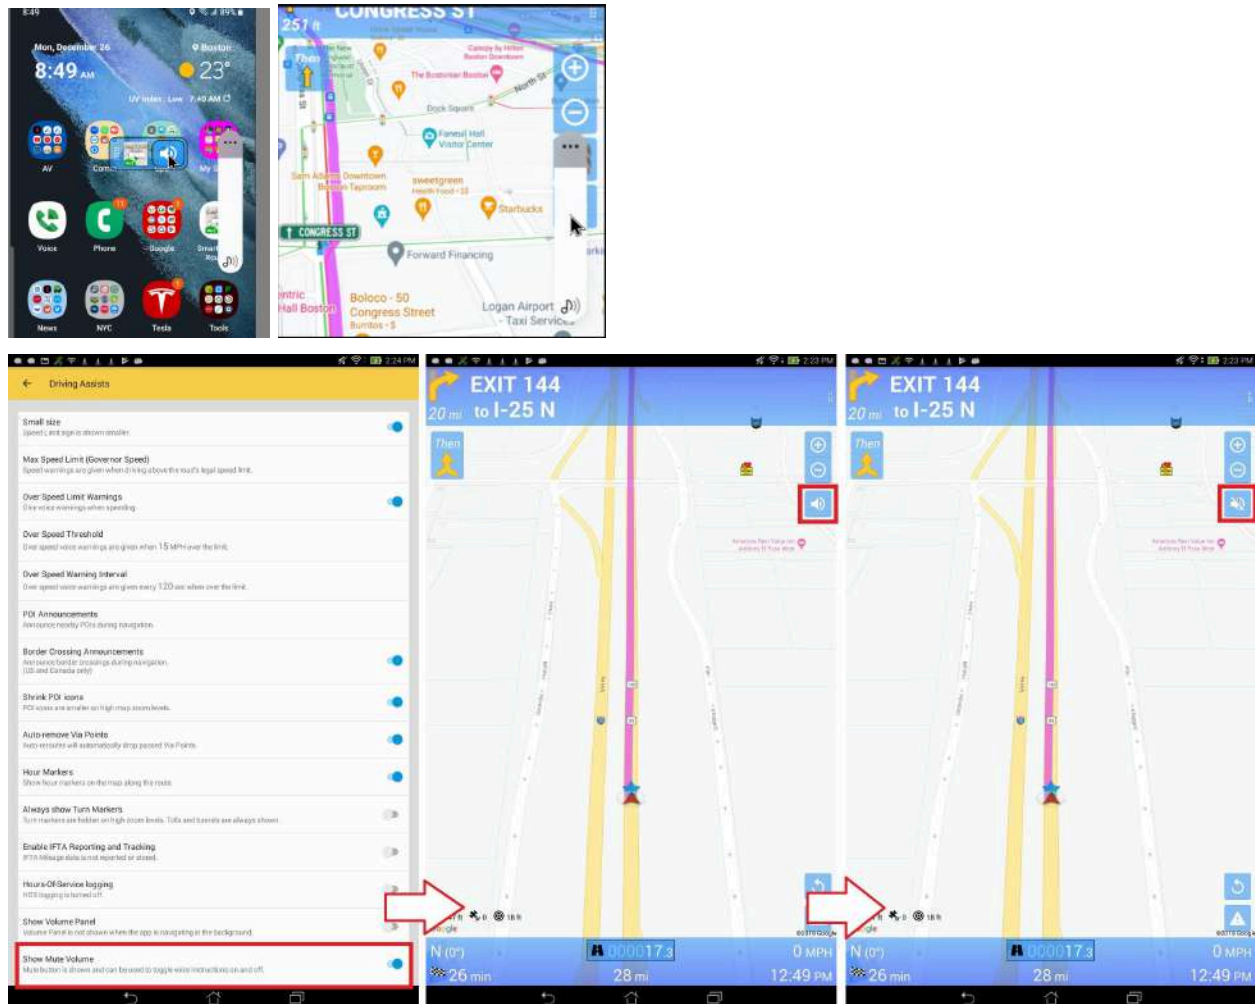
8:49

Mon, December 26
8:49 AM
Boston
23°
UV index: Low 7:40 AM

AV
Voice
Phone
Google
News
NYC
Tesla
Tools

251 ft
CONGRESS ST
Then
The Bostonian Boston
Dock Square
Faneuil Hall Visitor Center
Sam Adams Downtown Boston Taproom
sweetgreen
Starbucks
CONGRESS ST
Forward Financing
Boloco - 50 Congress Street
Burritos · $
Logan Airport - Taxi Services

Driving Assists

Small size
Speed Limit sign is shown smaller.

Max Speed Limit (Governor Speed)
Speed warnings are given when driving above the road's legal speed limit.

Over Speed Limit Warnings
Give voice warnings when speeding.

Over Speed Threshold
Over speed voice warnings are given when 15 MPH over the limit.

Over Speed Warning Interval
Over speed voice warnings are given every 120 sec when over the limit.

POI Announcements
Announce nearby POIs during navigation.

Border Crossing Announcements
Announce border crossings during navigation. (US and Canada only)

Shrink POI icons
POI icons are smaller on high map zoom levels.

Auto-remove Via Points
Auto-reroutes will automatically drop passed Via Points.

Hour Markers
Show hour markers on the map along the route.

Always show Turn Markers
Turn markers are hidden on high zoom levels. Tolls and tunnels are always shown.

Enable IFTA Reporting and Tracking
IFTA Mileage data is not reported or stored.

Hours-Of-Service logging
HOS logging is turned off.

Show Volume Panel
Volume Panel is not shown when the app is navigating in the background.

Show Mute Volume
Mute button is shown and can be used to toggle voice instructions on and off.

EXIT 144
20 mi to I-25 N
Then
N (0°)
000017.3
0 MPH
26 min
28 mi
12:49 PM

EXIT 144
20 mi to I-25 N
Then
N (0°)
000017.3
0 MPH
26 min
28 mi
12:49 PM